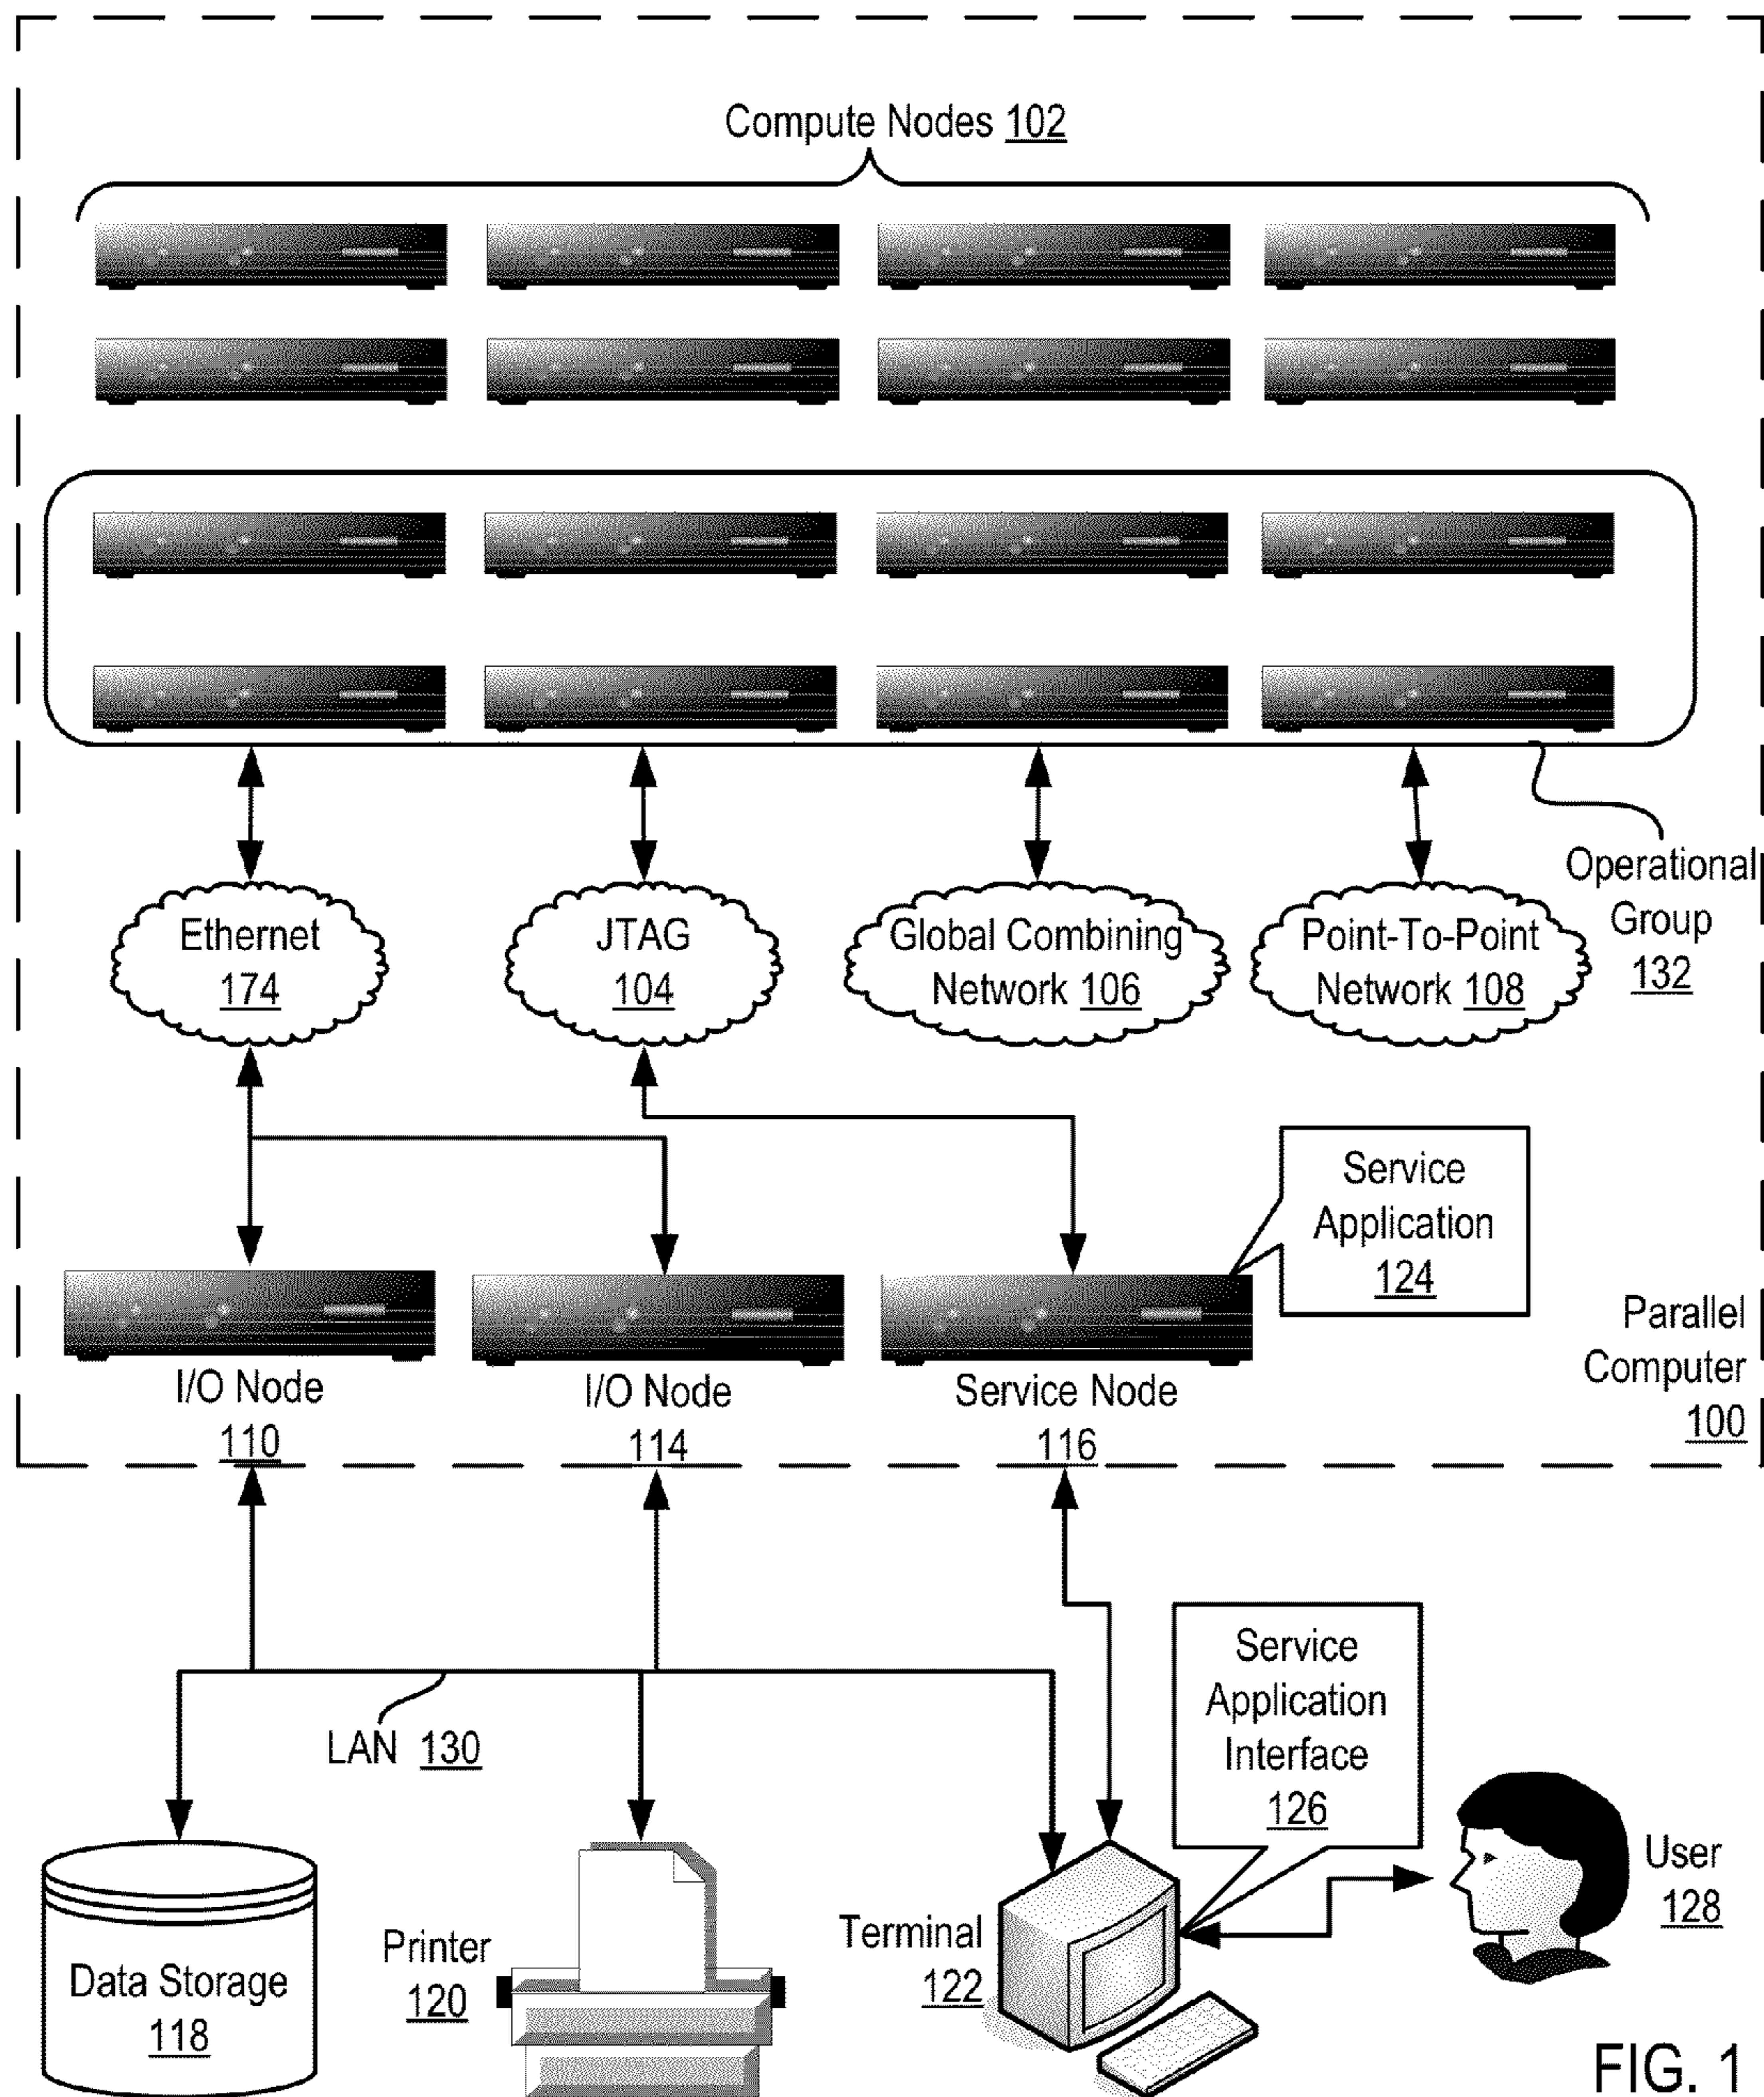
Compute Nodes 102

Operational Group 132

Ethernet 174

JTAG 104

Global Combining Network 106

Point-To-Point Network 108

Service Application 124

Parallel Computer 100

I/O Node 110

I/O Node 114

Service Node 116

Service Application Interface 126

LAN 130

User 128

Data Storage 118

Printer 120

Terminal 122

FIG. 1